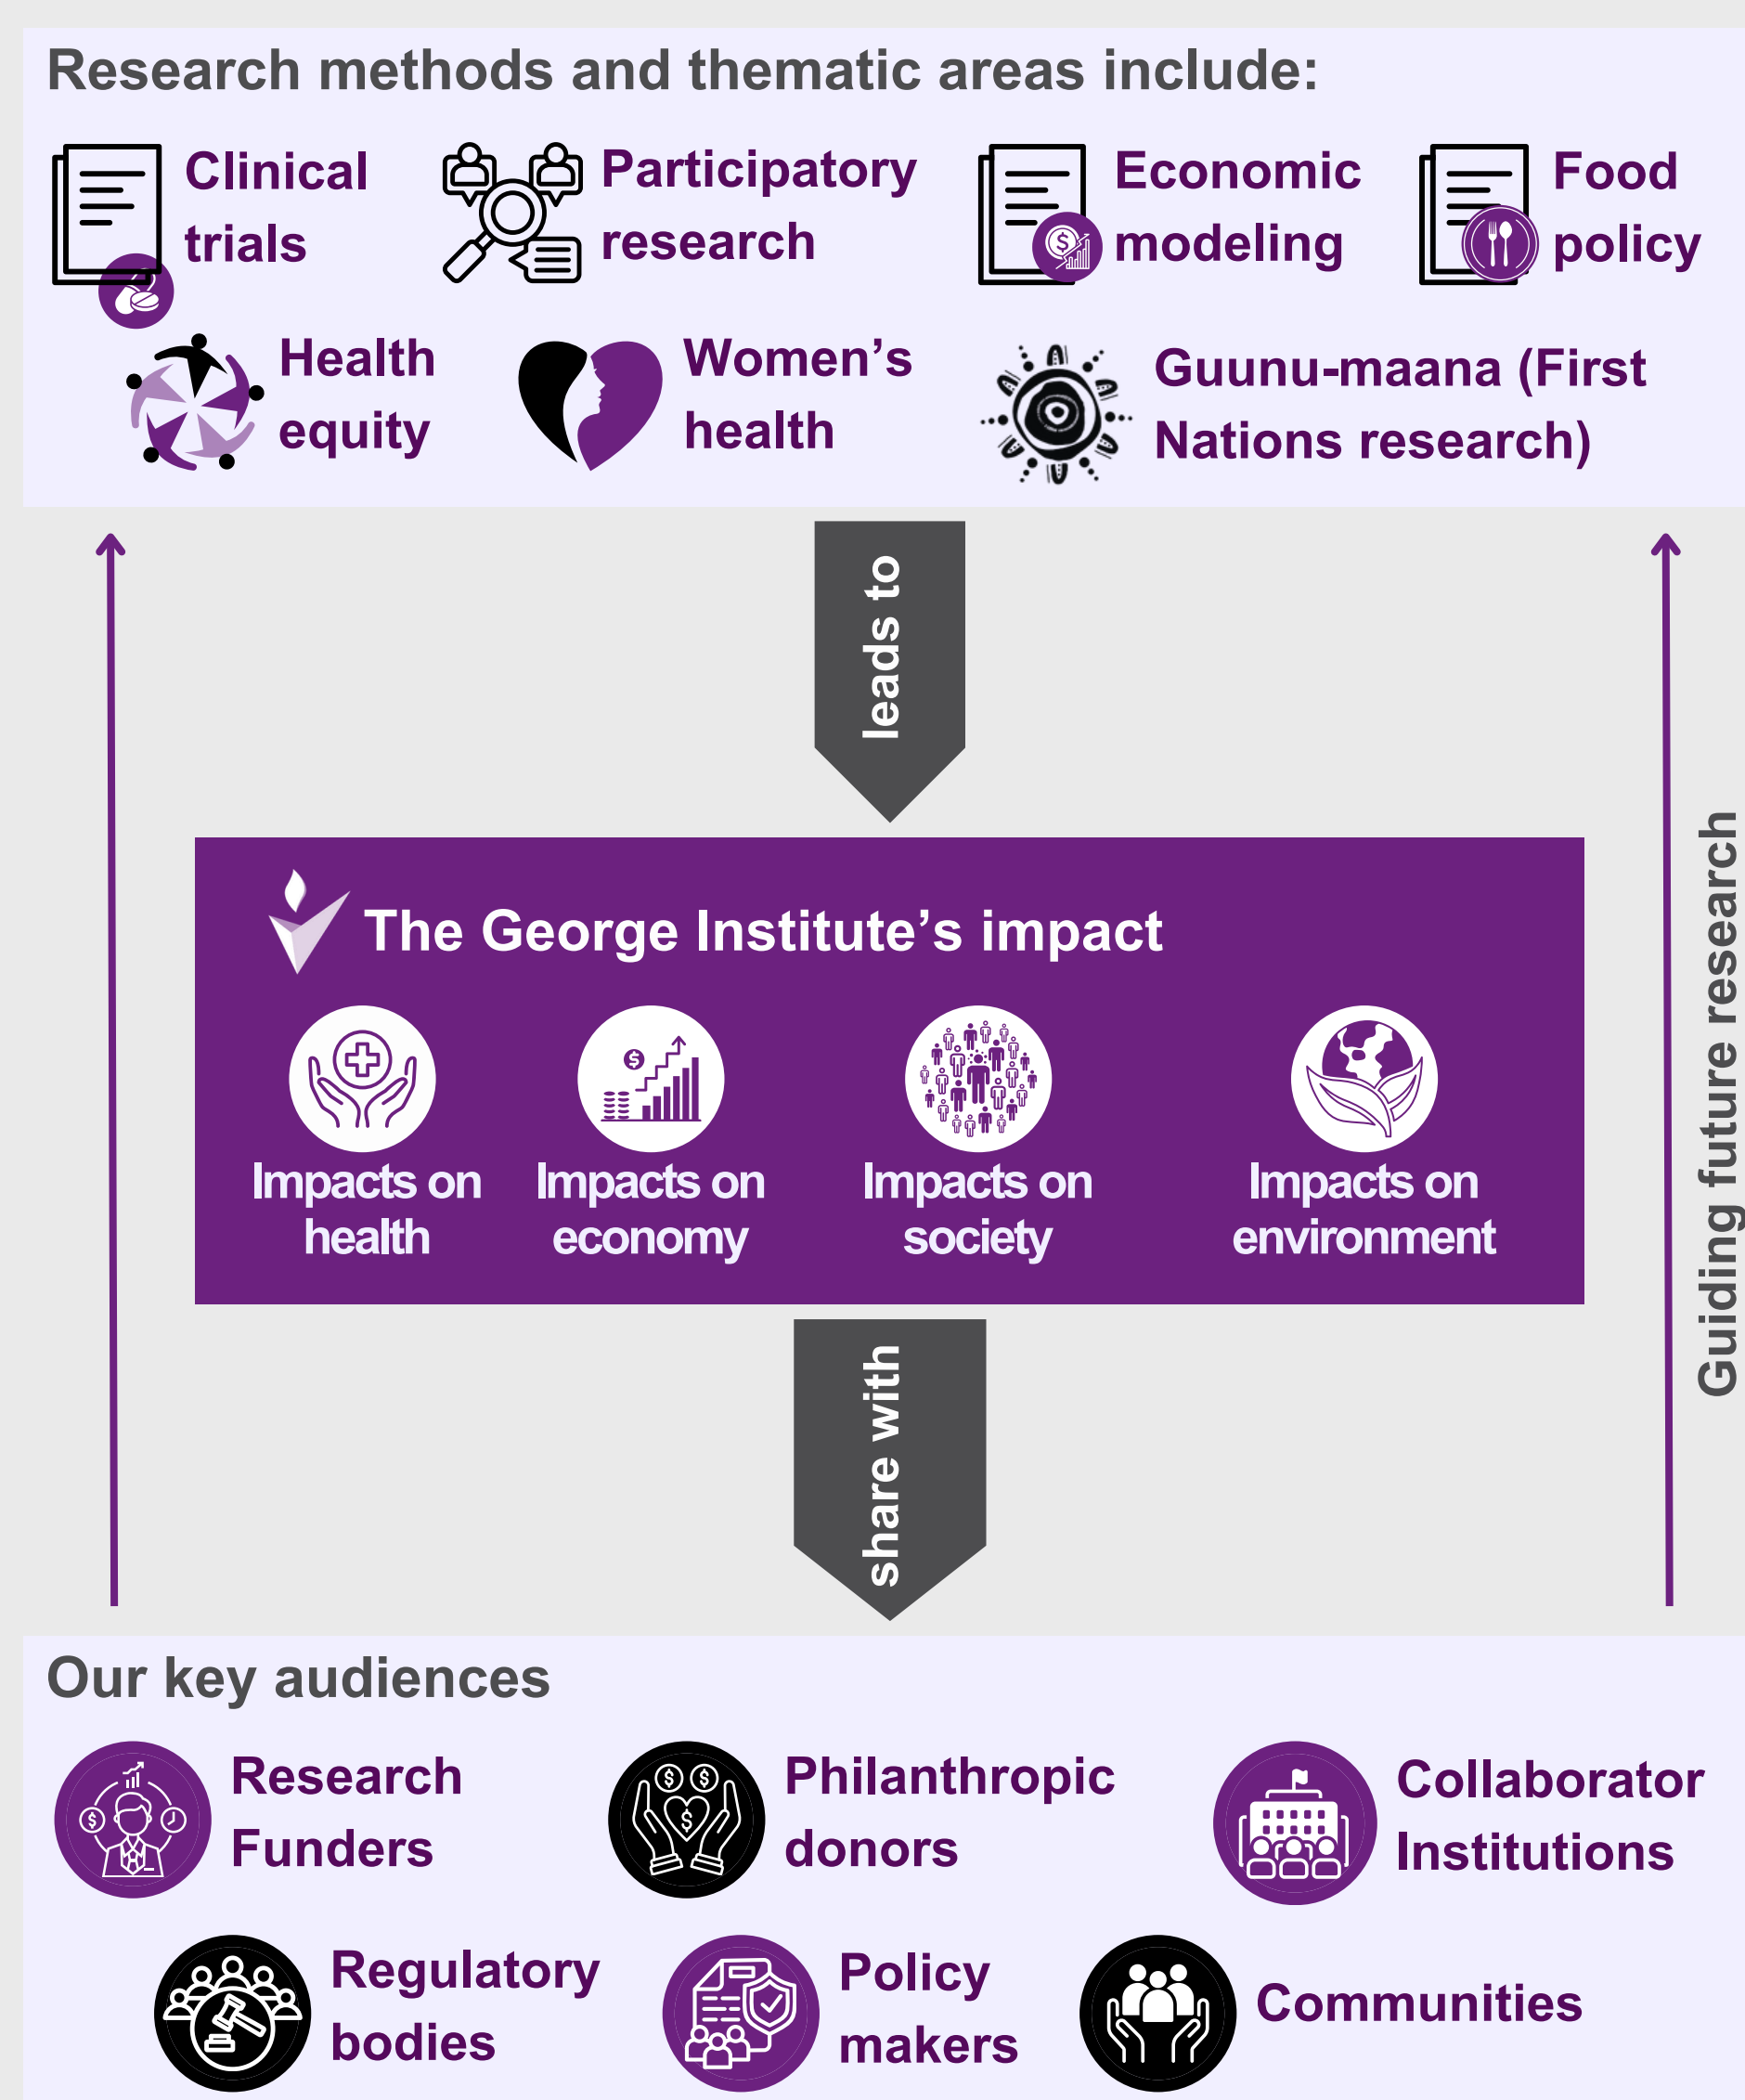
Research methods and thematic areas include:

Clinical trials

Participatory research

Economic modeling

Food policy

Health equity

Women's health

Guunu-maana (First Nations research)

leads to

The George Institute's impact

Impacts on health

Impacts on economy

Impacts on society

Impacts on environment

share with

Guiding future research

Our key audiences

Research Funders

Philanthropic donors

Collaborator Institutions

Regulatory bodies

Policy makers

Communities